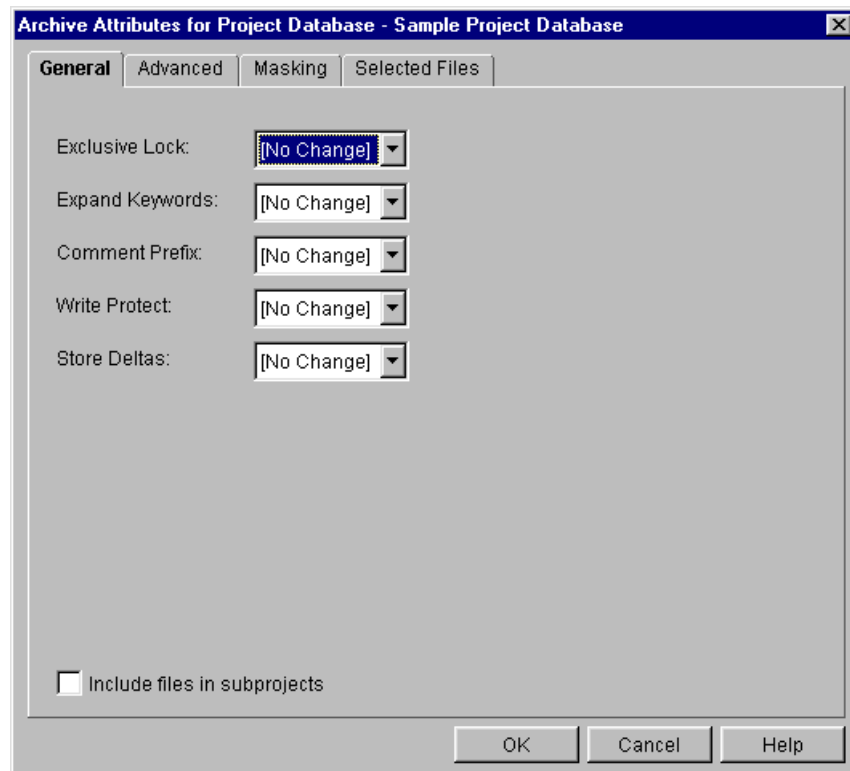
Archive Attributes for Project Database - Sample Project Database

General | Advanced | Masking | Selected Files

Exclusive Lock: [No Change]

Expand Keywords: [No Change]

Comment Prefix: [No Change]

Write Protect: [No Change]

Store Deltas: [No Change]

Include files in subprojects

OK | Cancel | Help